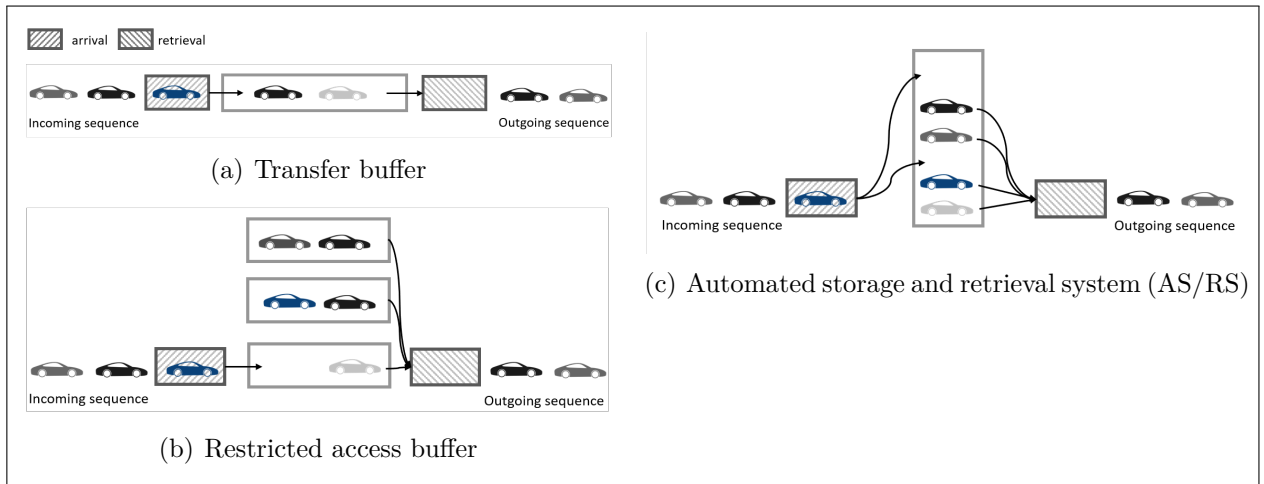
arrival retrieval

Incoming sequence

Outgoing sequence

(a) Transfer buffer

Incoming sequence

Outgoing sequence

(b) Restricted access buffer

Incoming sequence

Outgoing sequence

(c) Automated storage and retrieval system (AS/RS)